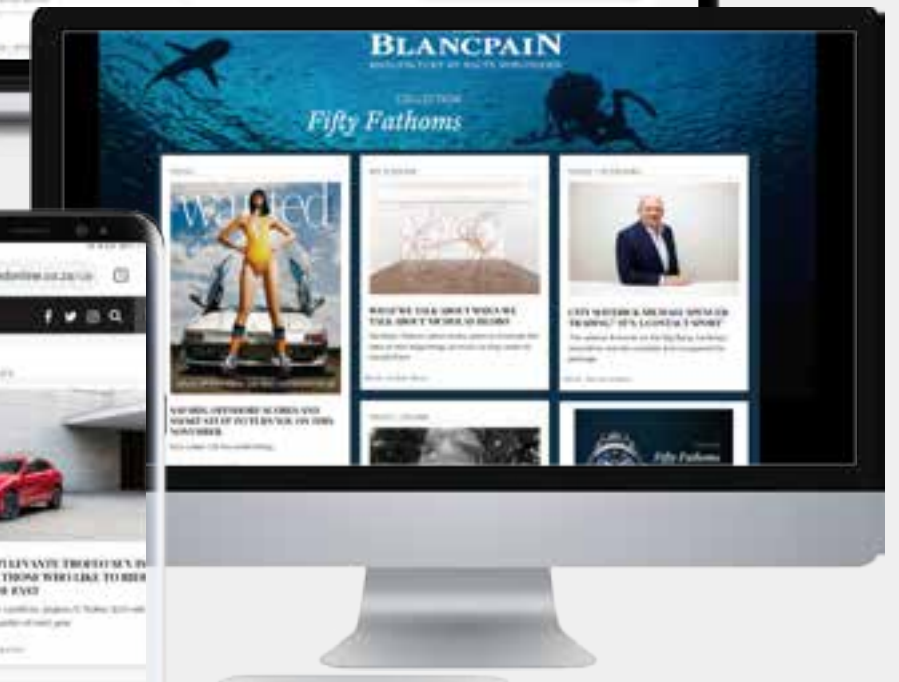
BLANCPAIN
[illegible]

COLLECTION
Fifty Fathoms

wanted

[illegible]

WHAT WE TALK ABOUT WHEN WE TALK ABOUT NICHOLAS HLOBO
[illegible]

CITY MAVERICK MICHAEL SPENCER TRADING? IT'S A CONTACT SPORT
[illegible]

Fifty Fathoms

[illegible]
f
Q

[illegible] LEVANTE TROFEO SUV IS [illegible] THOSE WHO LIKE TO RIDE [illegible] FAST
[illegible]